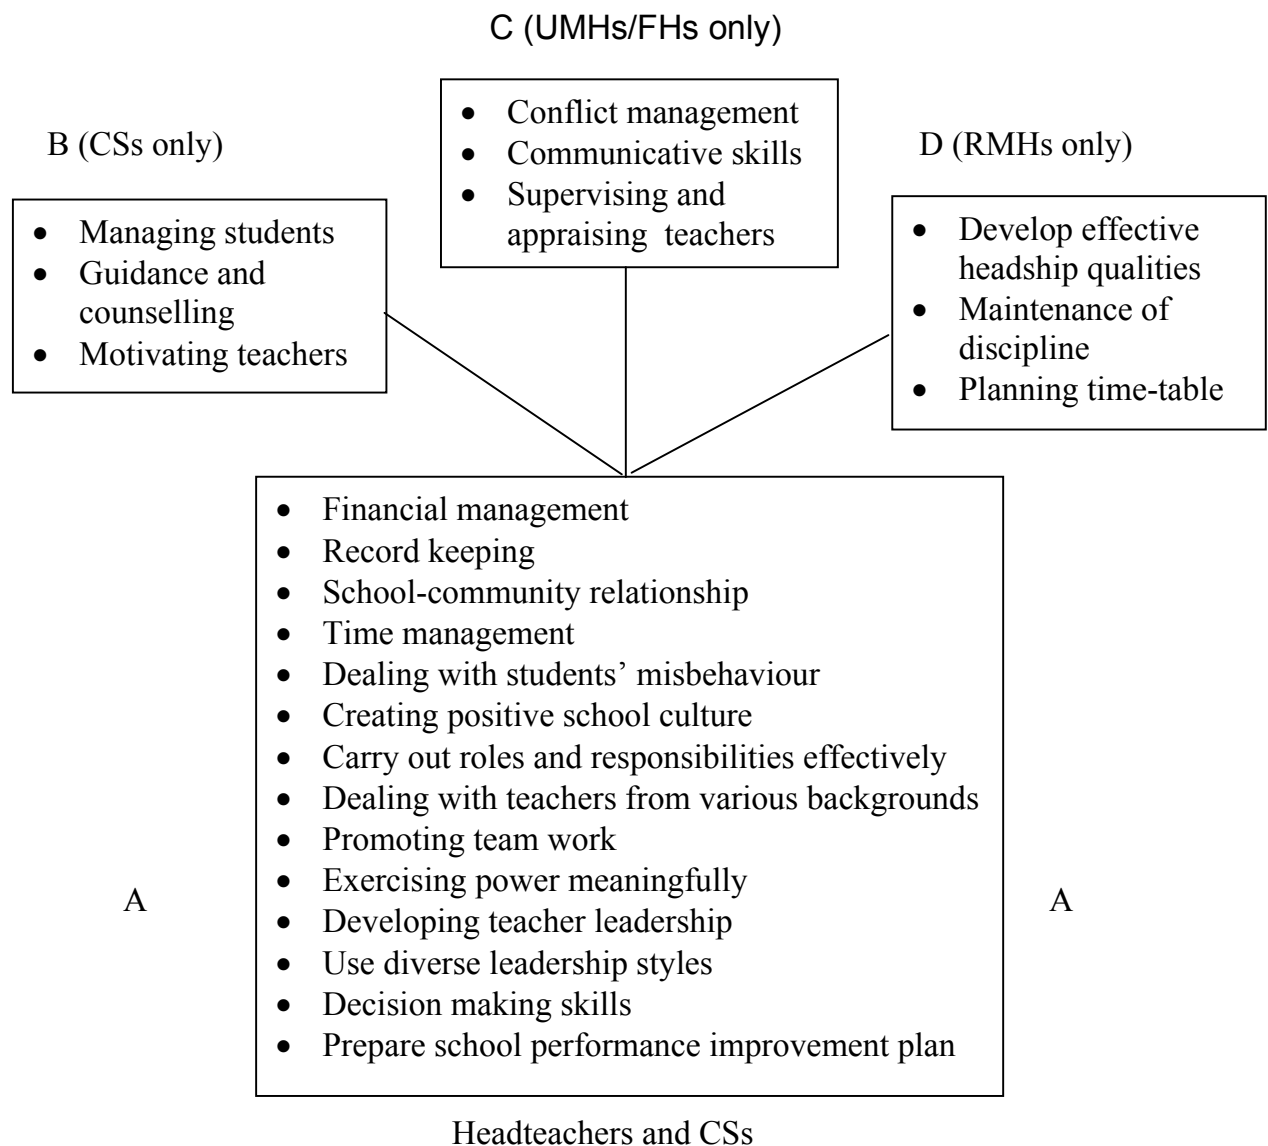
C (UMHs/FHs only)

B (CSs only)

- Conflict management
- Communicative skills
- Supervising and appraising teachers

D (RMHs only)

- Managing students
- Guidance and counselling
- Motivating teachers

- Develop effective headship qualities
- Maintenance of discipline
- Planning time-table

- Financial management
- Record keeping
- School-community relationship
- Time management
- Dealing with students' misbehaviour
- Creating positive school culture
- Carry out roles and responsibilities effectively
- Dealing with teachers from various backgrounds
- Promoting team work
- Exercising power meaningfully
- Developing teacher leadership
- Use diverse leadership styles
- Decision making skills
- Prepare school performance improvement plan

A

A

Headteachers and CSs